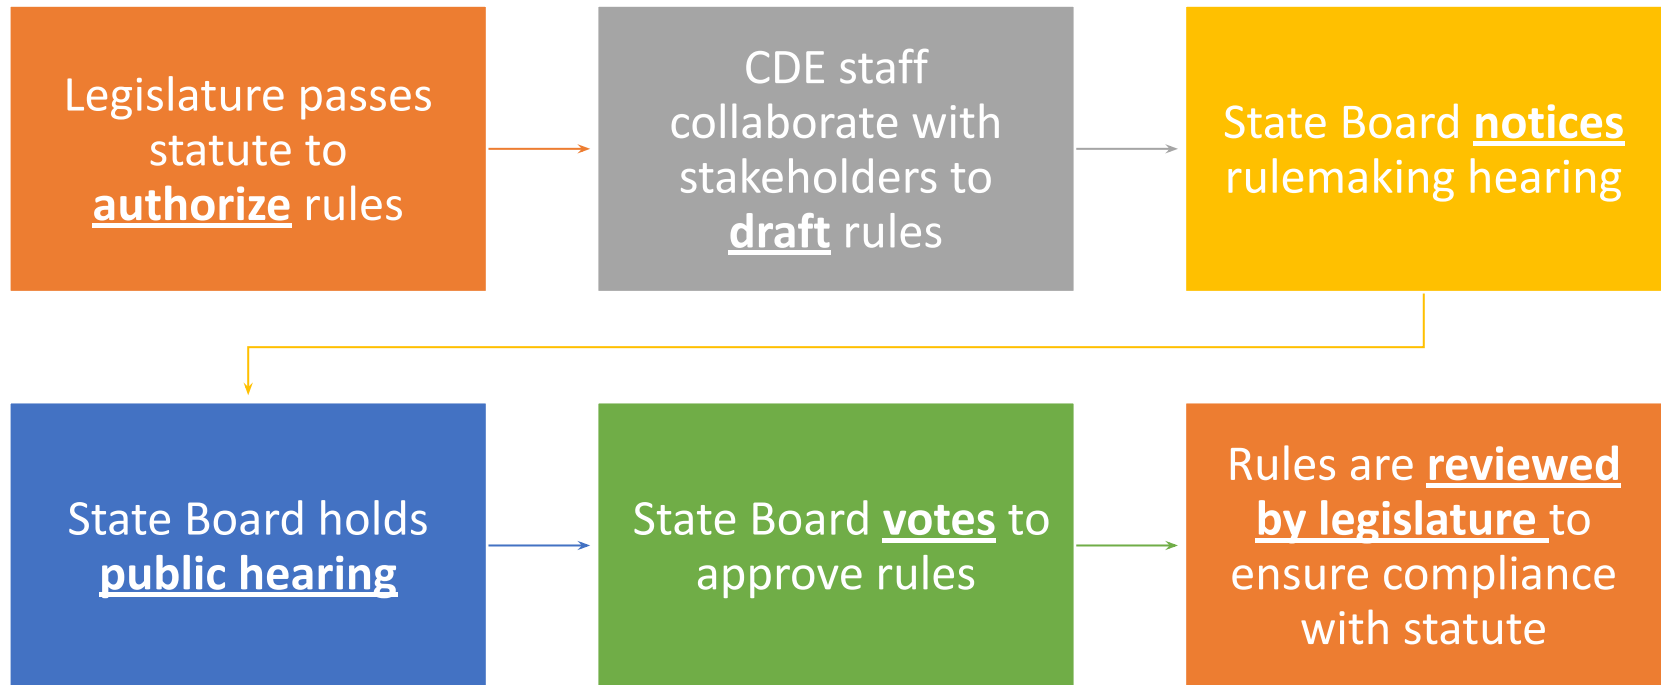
Legislature passes statute to authorize rules

CDE staff collaborate with stakeholders to draft rules

State Board notices rulemaking hearing

State Board holds public hearing

State Board votes to approve rules

Rules are reviewed by legislature to ensure compliance with statute